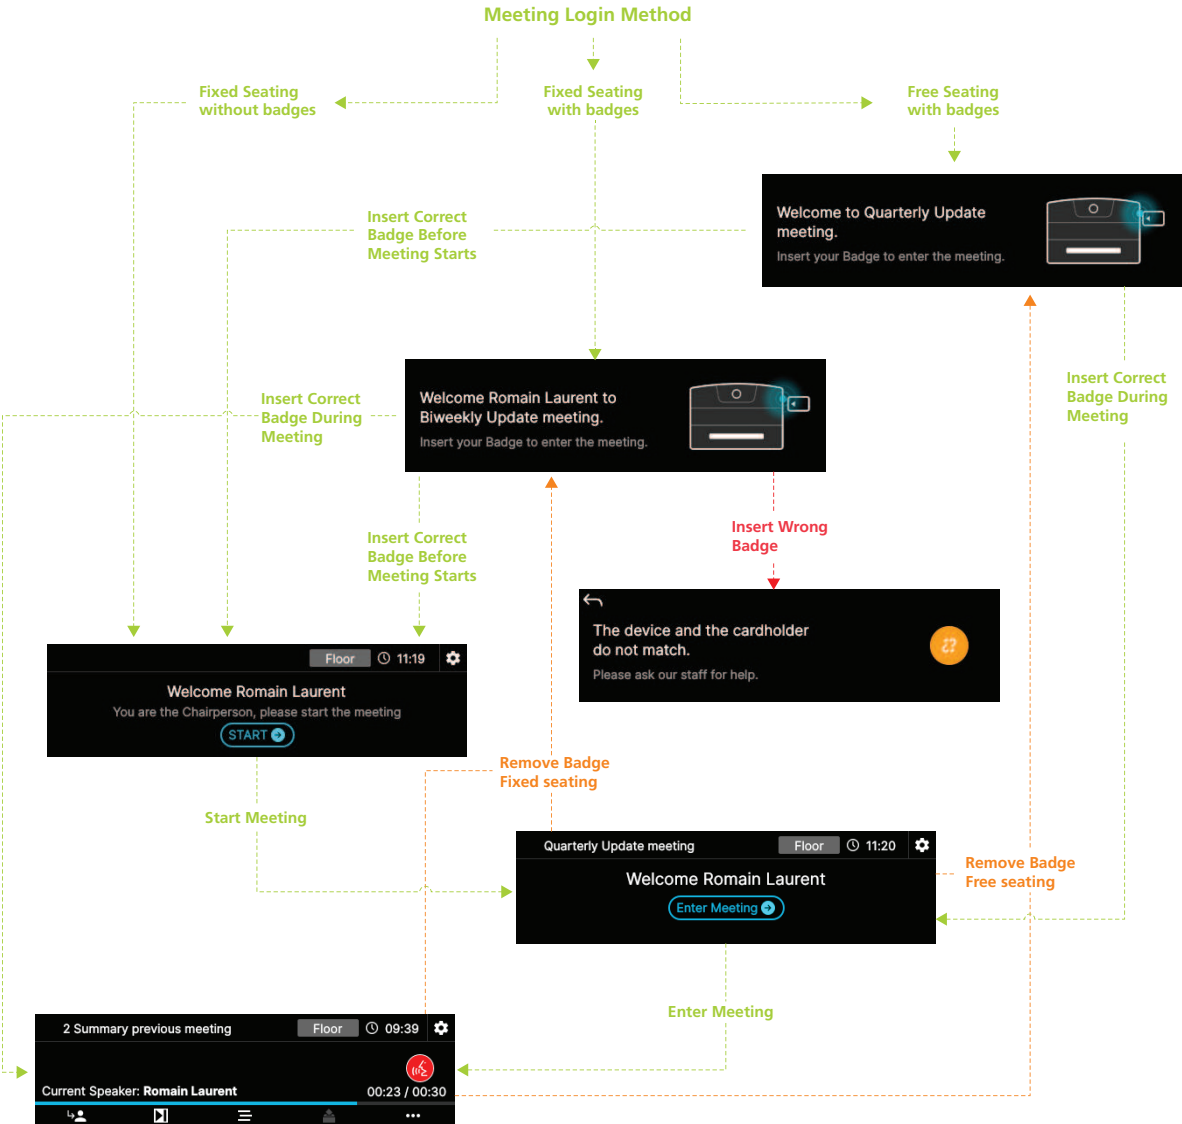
Meeting Login Method

Fixed Seating without badges

Fixed Seating with badges

Free Seating with badges

Welcome to Quarterly Update meeting.
Insert your Badge to enter the meeting.

Insert Correct Badge Before Meeting Starts

Insert Correct Badge During Meeting

Welcome Romain Laurent to Biweekly Update meeting.
Insert your Badge to enter the meeting.

Insert Correct Badge During Meeting

Insert Correct Badge Before Meeting Starts

Insert Wrong Badge

The device and the cardholder do not match.
Please ask our staff for help.

Floor 11:19
Welcome Romain Laurent
You are the Chairperson, please start the meeting
START

Remove Badge Fixed seating

Start Meeting

Quarterly Update meeting Floor 11:20
Welcome Romain Laurent
Enter Meeting

Remove Badge Free seating

Enter Meeting

2 Summary previous meeting Floor 09:39
Current Speaker: Romain Laurent 00:23 / 00:30